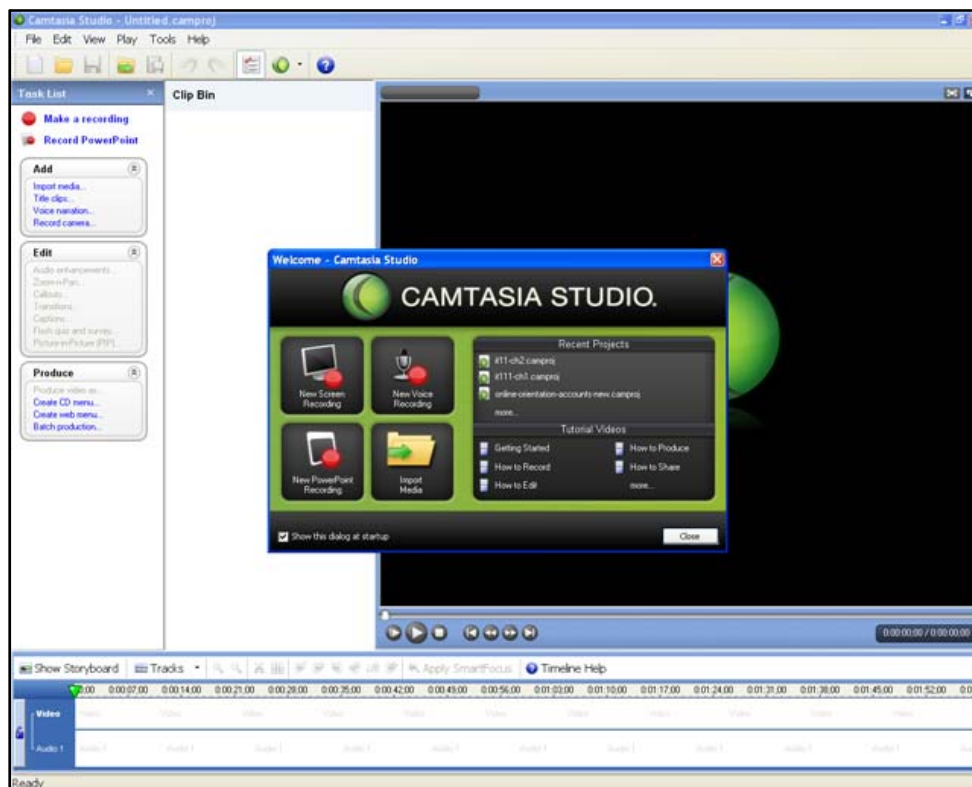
Camtasia Studio - Untitled.camproj

File Edit View Play Tools Help

Task List

Make a recording

Record PowerPoint

Add

Import media...
Title clips...
Voice narration...
Record camera...

Edit

Audio enhancements...
Zoom-n-Pan...
Callouts...
Transitions...
Captions...
Flash quiz and survey...
Picture-in-Picture (PIP)...

Produce

Produce video as...
Create CD menu...
Create web menu...
Batch production...

Clip Bin

Welcome - Camtasia Studio

CAMTASIA STUDIO.

New Screen Recording

New Voice Recording

New PowerPoint Recording

Import Media

Recent Projects

it11-ch2.camproj
it111-ch1.camproj
online-orientation-accounts-new.camproj
more...

Tutorial Videos

Getting Started
How to Produce
How to Record
How to Share
How to Edit
more...

Show this dialog at startup

Close

0:00:00:00 / 0:00:00:00

Show Storyboard Tracks Apply SmartFocus Timeline Help

0:00 0:00:07:00 0:00:14:00 0:00:21:00 0:00:28:00 0:00:35:00 0:00:42:00 0:00:49:00 0:00:56:00 0:01:03:00 0:01:10:00 0:01:17:00 0:01:24:00 0:01:31:00 0:01:38:00 0:01:45:00 0:01:52:00

Video

Audio 1

Ready